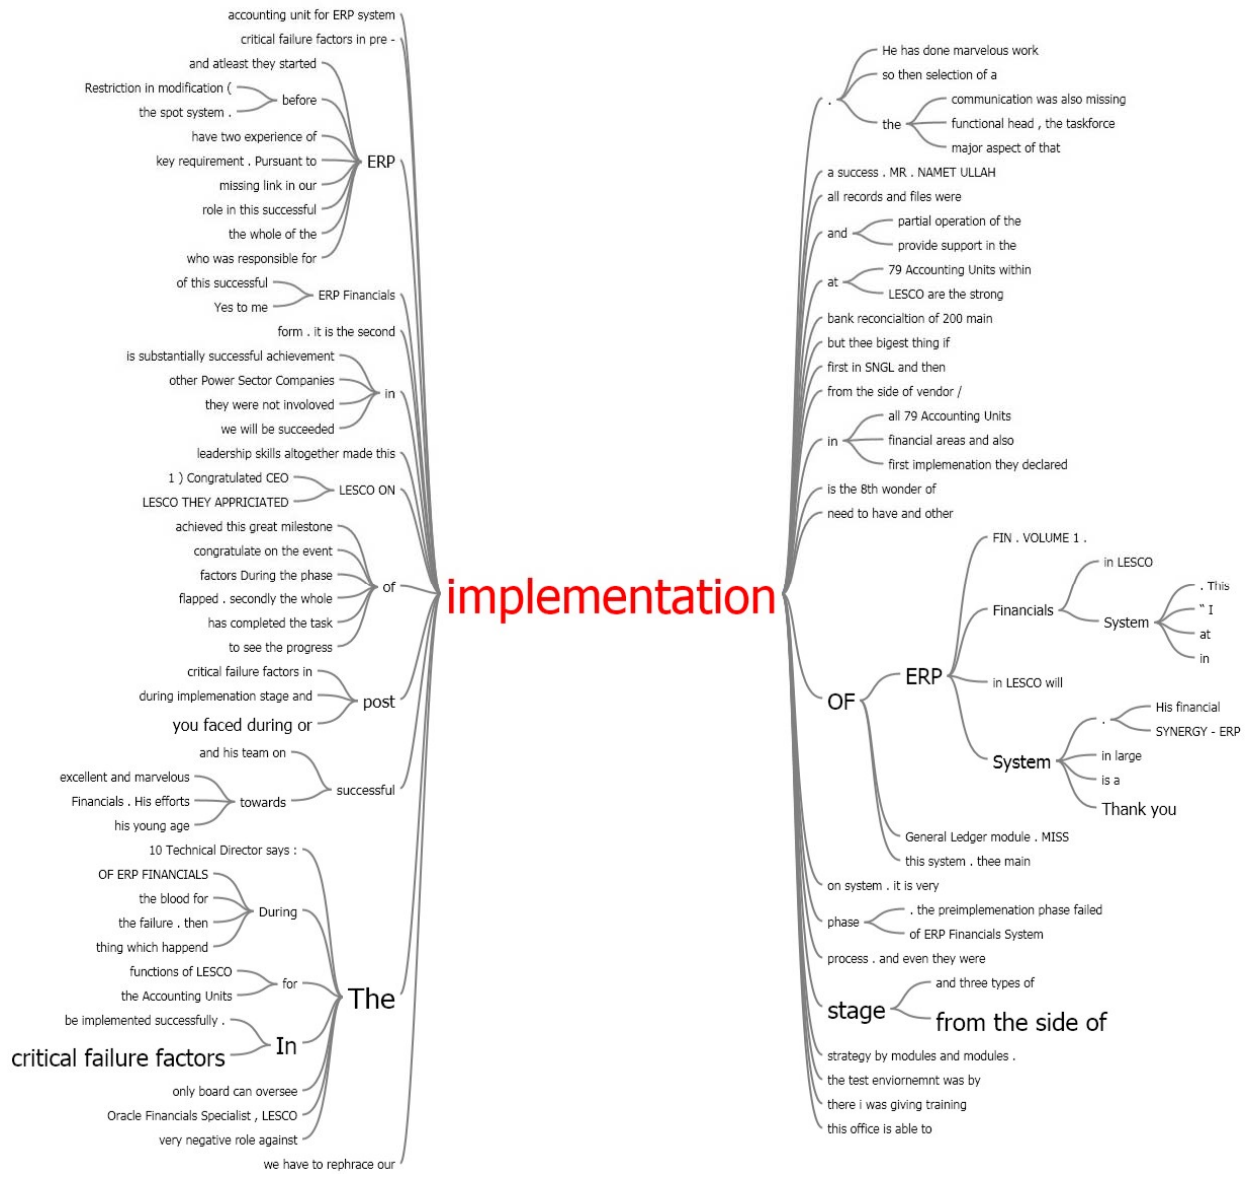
accounting unit for ERP system
critical failure factors in pre -
and atleast they started
Restriction in modification (
the spot system .
before
have two experience of
key requirement . Pursuant to
missing link in our
role in this successful
the whole of the
who was responsible for
ERP
of this successful
Yes to me
ERP Financials
form . it is the second
is substantially successful achievement
other Power Sector Companies
they were not involoved
we will be succeeded
in
leadership skills altogether made this
1 ) Congratulated CEO
LESCO THEY APPRICIATED
LESCO ON
achieved this great milestone
congratulate on the event
factors During the phase
flapped . secondly the whole
has completed the task
to see the progress
of
critical failure factors in
during implemenation stage and
you faced during or
post
and his team on
excellent and marvelous
Financials . His efforts
his young age
towards
successful
10 Technical Director says :
OF ERP FINANCIALS
the blood for
the failure . then
thing which happend
During
functions of LESCO
the Accounting Units
for
be implemented successfully .
critical failure factors
In
The
only board can oversee
Oracle Financials Specialist , LESCO
very negative role against
we have to rephrace our

implementation

He has done marvelous work
so then selection of a
.
communication was also missing
functional head , the taskforce
major aspect of that
the
a success . MR . NAMET ULLAH
all records and files were
partial operation of the
provide support in the
and
79 Accounting Units within
LESCO are the strong
at
bank reconcialtion of 200 main
but thee bigest thing if
first in SNGL and then
from the side of vendor /
all 79 Accounting Units
financial areas and also
first implemenation they declared
in
is the 8th wonder of
need to have and other
FIN . VOLUME 1 .
in LESCO
. This
" I
at
in
System
Financials
in LESCO will
His financial
SYNERGY - ERP
.
in large
is a
Thank you
System
ERP
General Ledger module . MISS
this system . thee main
OF
on system . it is very
. the preimplemenation phase failed
of ERP Financials System
phase
process . and even they were
and three types of
from the side of
stage
strategy by modules and modules .
the test enviornemnt was by
there i was giving training
this office is able to